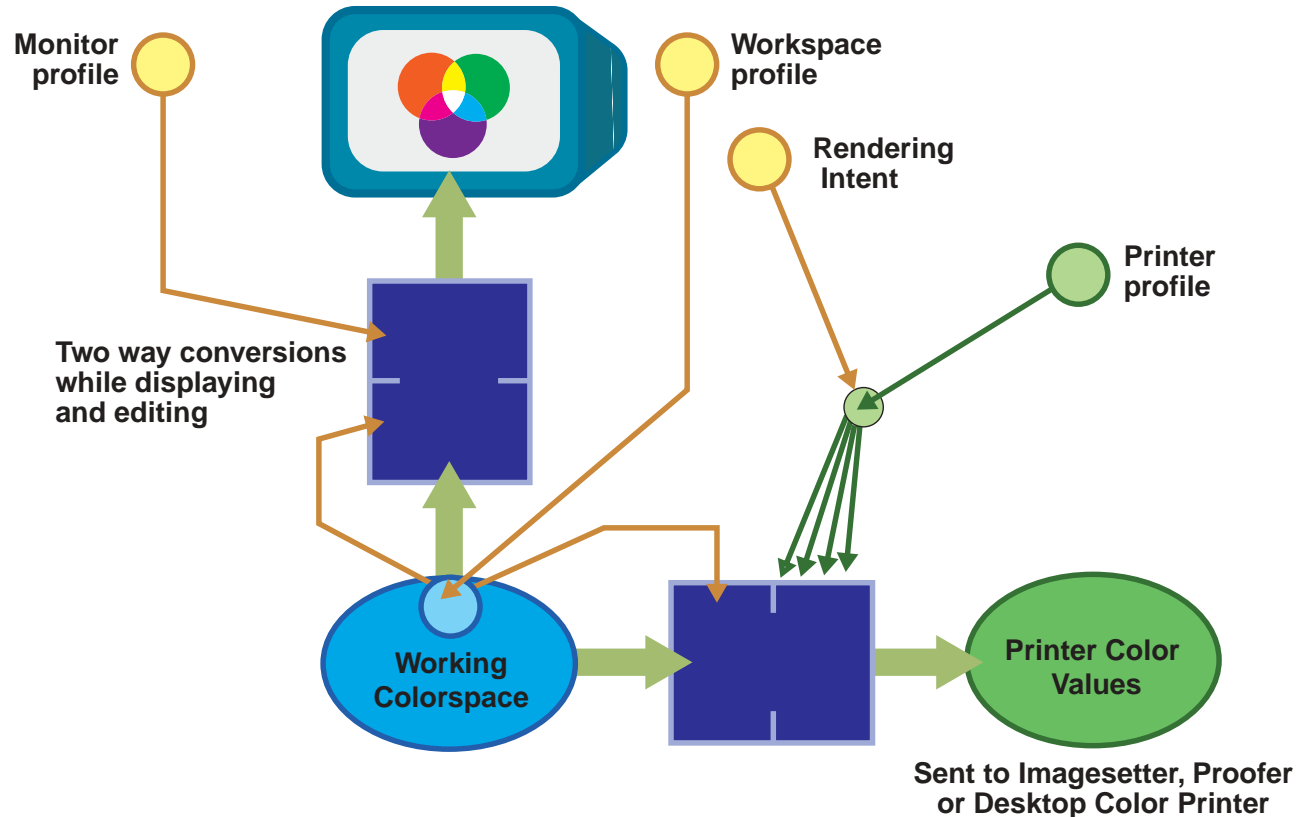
Monitor profile

Workspace profile

Rendering Intent

Printer profile

Two way conversions while displaying and editing

Working Colorspace

Printer Color Values

Sent to Imagesetter, Proofer or Desktop Color Printer